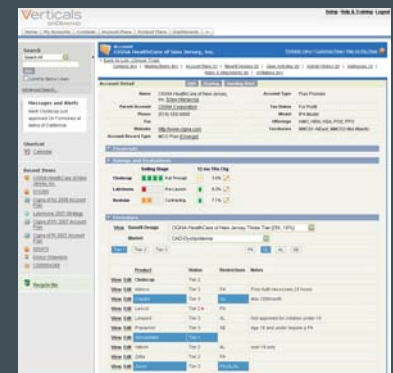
Verticals

Setup | Help & Training | Logout

Home | My Accounts | Contacts | Account Plans | Brand Plans | Dashboards

Search

Search All

Go!

Advanced Search...

Messages and Alerts

Shortcut

Calendar

Recent Items

Recycle Bin

Account
CIGNA HealthCare of New Jersey, Inc.

Account Detail

Edit | Delete | Sharing

Name: CIGNA HealthCare of New Jersey, Inc.

Parent Account: CIGNA Corporation

Phone: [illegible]

Website: http://www.cigna.com

Account Record Type

Account Type: Payer Processor

Tax Status: For Profit

Model: IPA Model

Offerings: HMO, HMO-POS, POS, PPO

Territories

Financials

Ratings and Evaluations

Selling Stage

Clinitecap

Latrolamo

Nostrolax

Formulary

View | Benefit Design

Market

| | Product | Status | Restrictions | Notes |
|---|---|---|---|---|
| View Edit | Clinitecap | | | |
| View Edit | | | | |
| View Edit | | | | |
| View Edit | | | | |
| View Edit | | | | |
| View Edit | | | | |
| View Edit | | | | |
| View Edit | | | | |
| View Edit | | | | |
| View Edit | | | | |
| View Edit | | | | |
| View Edit | | | | |
| View Edit | | | | |